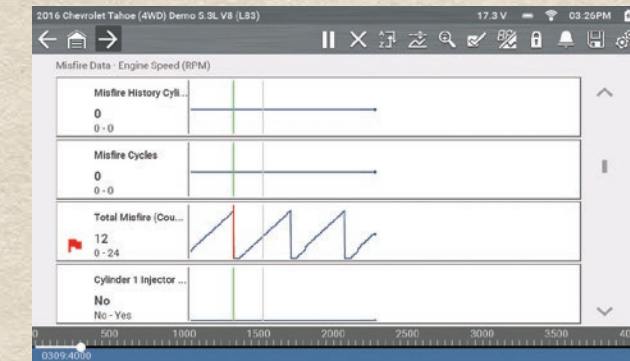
2016 Chevrolet Tahoe (4WD) Demo 5.3L V8 (L83)

17.3 V 03:26PM

Misfire Data - Engine Speed (RPM)

Misfire History Cyli...
0
0 - 0

Misfire Cycles
0
0 - 0

Total Misfire (Cou...
12
0 - 24

Cylinder 1 Injector ...
No
No - Yes

0 500 1000 1500 2000 2500 3000 3500 40

0309:4000